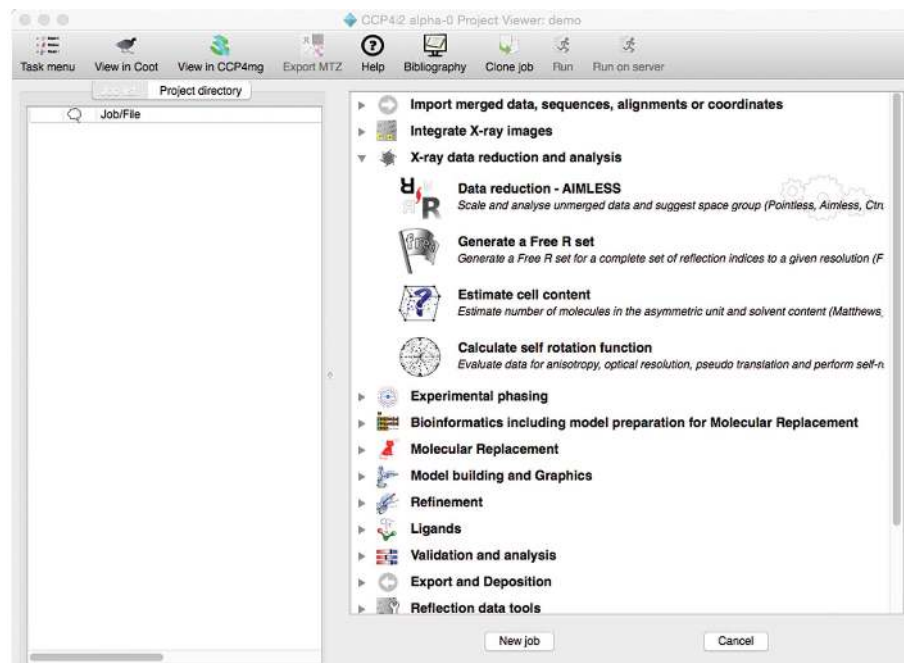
CCP4i2 alpha-0 Project Viewer: demo

Task menu
View in Coot
View in CCP4mg
Export MTZ
Help
Bibliography
Clone job
Run
Run on server

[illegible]
Project directory

Job/File

Import merged data, sequences, alignments or coordinates
Integrate X-ray images
X-ray data reduction and analysis

Data reduction - AIMLESS
Scale and analyse unmerged data and suggest space group (Pointless, Aimless, Ctr

Generate a Free R set
Generate a Free R set for a complete set of reflection indices to a given resolution (F

Estimate cell content
Estimate number of molecules in the asymmetric unit and solvent content (Matthews,

Calculate self rotation function
Evaluate data for anisotropy, optical resolution, pseudo translation and perform self-r

Experimental phasing
Bioinformatics including model preparation for Molecular Replacement
Molecular Replacement
Model building and Graphics
Refinement
Ligands
Validation and analysis
Export and Deposition
Reflection data tools

New job
Cancel